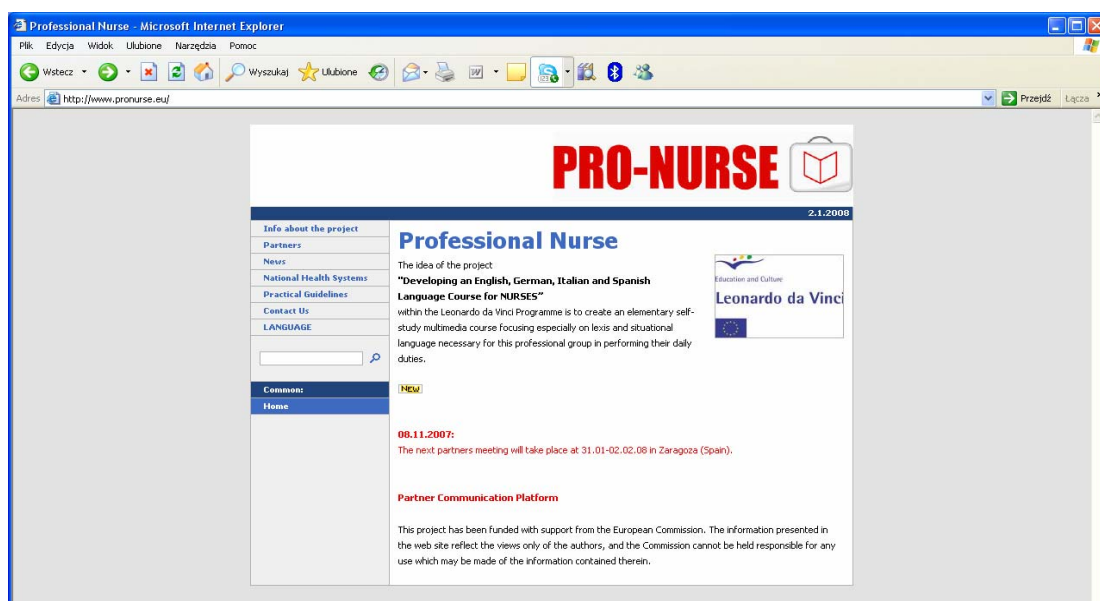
Professional Nurse - Microsoft Internet Explorer

Plik Edycja Widok Ulubione Narzędzia Pomoc

Wstecz Wyszukaj Ulubione

Adres http://www.pronurse.eu/ Przejdź Łącza

PRO-NURSE

2.1.2008

Info about the project
Partners
News
National Health Systems
Practical Guidelines
Contact Us
LANGUAGE

Common:
Home

Professional Nurse

The idea of the project
"Developing an English, German, Italian and Spanish Language Course for NURSES"
within the Leonardo da Vinci Programme is to create an elementary self-study multimedia course focusing especially on lexis and situational language necessary for this professional group in performing their daily duties.

Education and Culture
Leonardo da Vinci

NEW

08.11.2007:
The next partners meeting will take place at 31.01-02.02.08 in Zaragoza (Spain).

Partner Communication Platform

This project has been funded with support from the European Commission. The information presented in the web site reflect the views only of the authors, and the Commission cannot be held responsible for any use which may be made of the information contained therein.